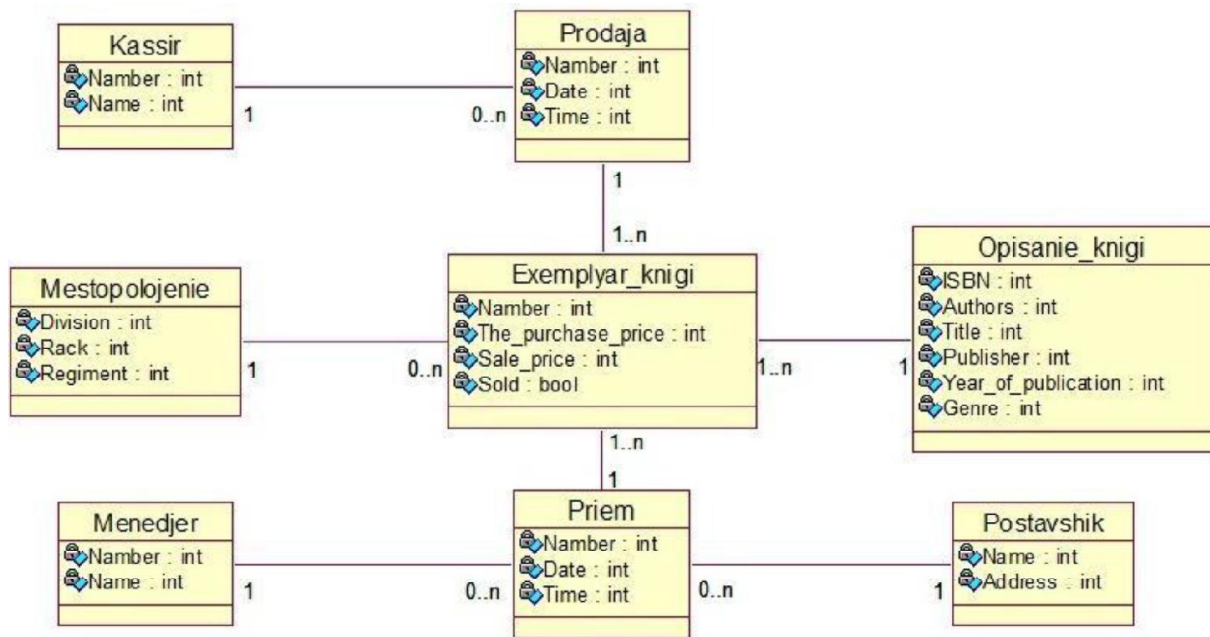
Kassir
Namber : int
Name : int

1

0..n

Prodaja
Namber : int
Date : int
Time : int

1

1..n

Mestopolojenie
Division : int
Rack : int
Regiment : int

1

0..n

Exemplyar_knigi
Namber : int
The_purchase_price : int
Sale_price : int
Sold : bool

1..n

1

Opisanie_knigi
ISBN : int
Authors : int
Title : int
Publisher : int
Year_of_publication : int
Genre : int

1..n

1

Menedjer
Namber : int
Name : int

1

0..n

Priem
Namber : int
Date : int
Time : int

0..n

1

Postavshik
Name : int
Address : int